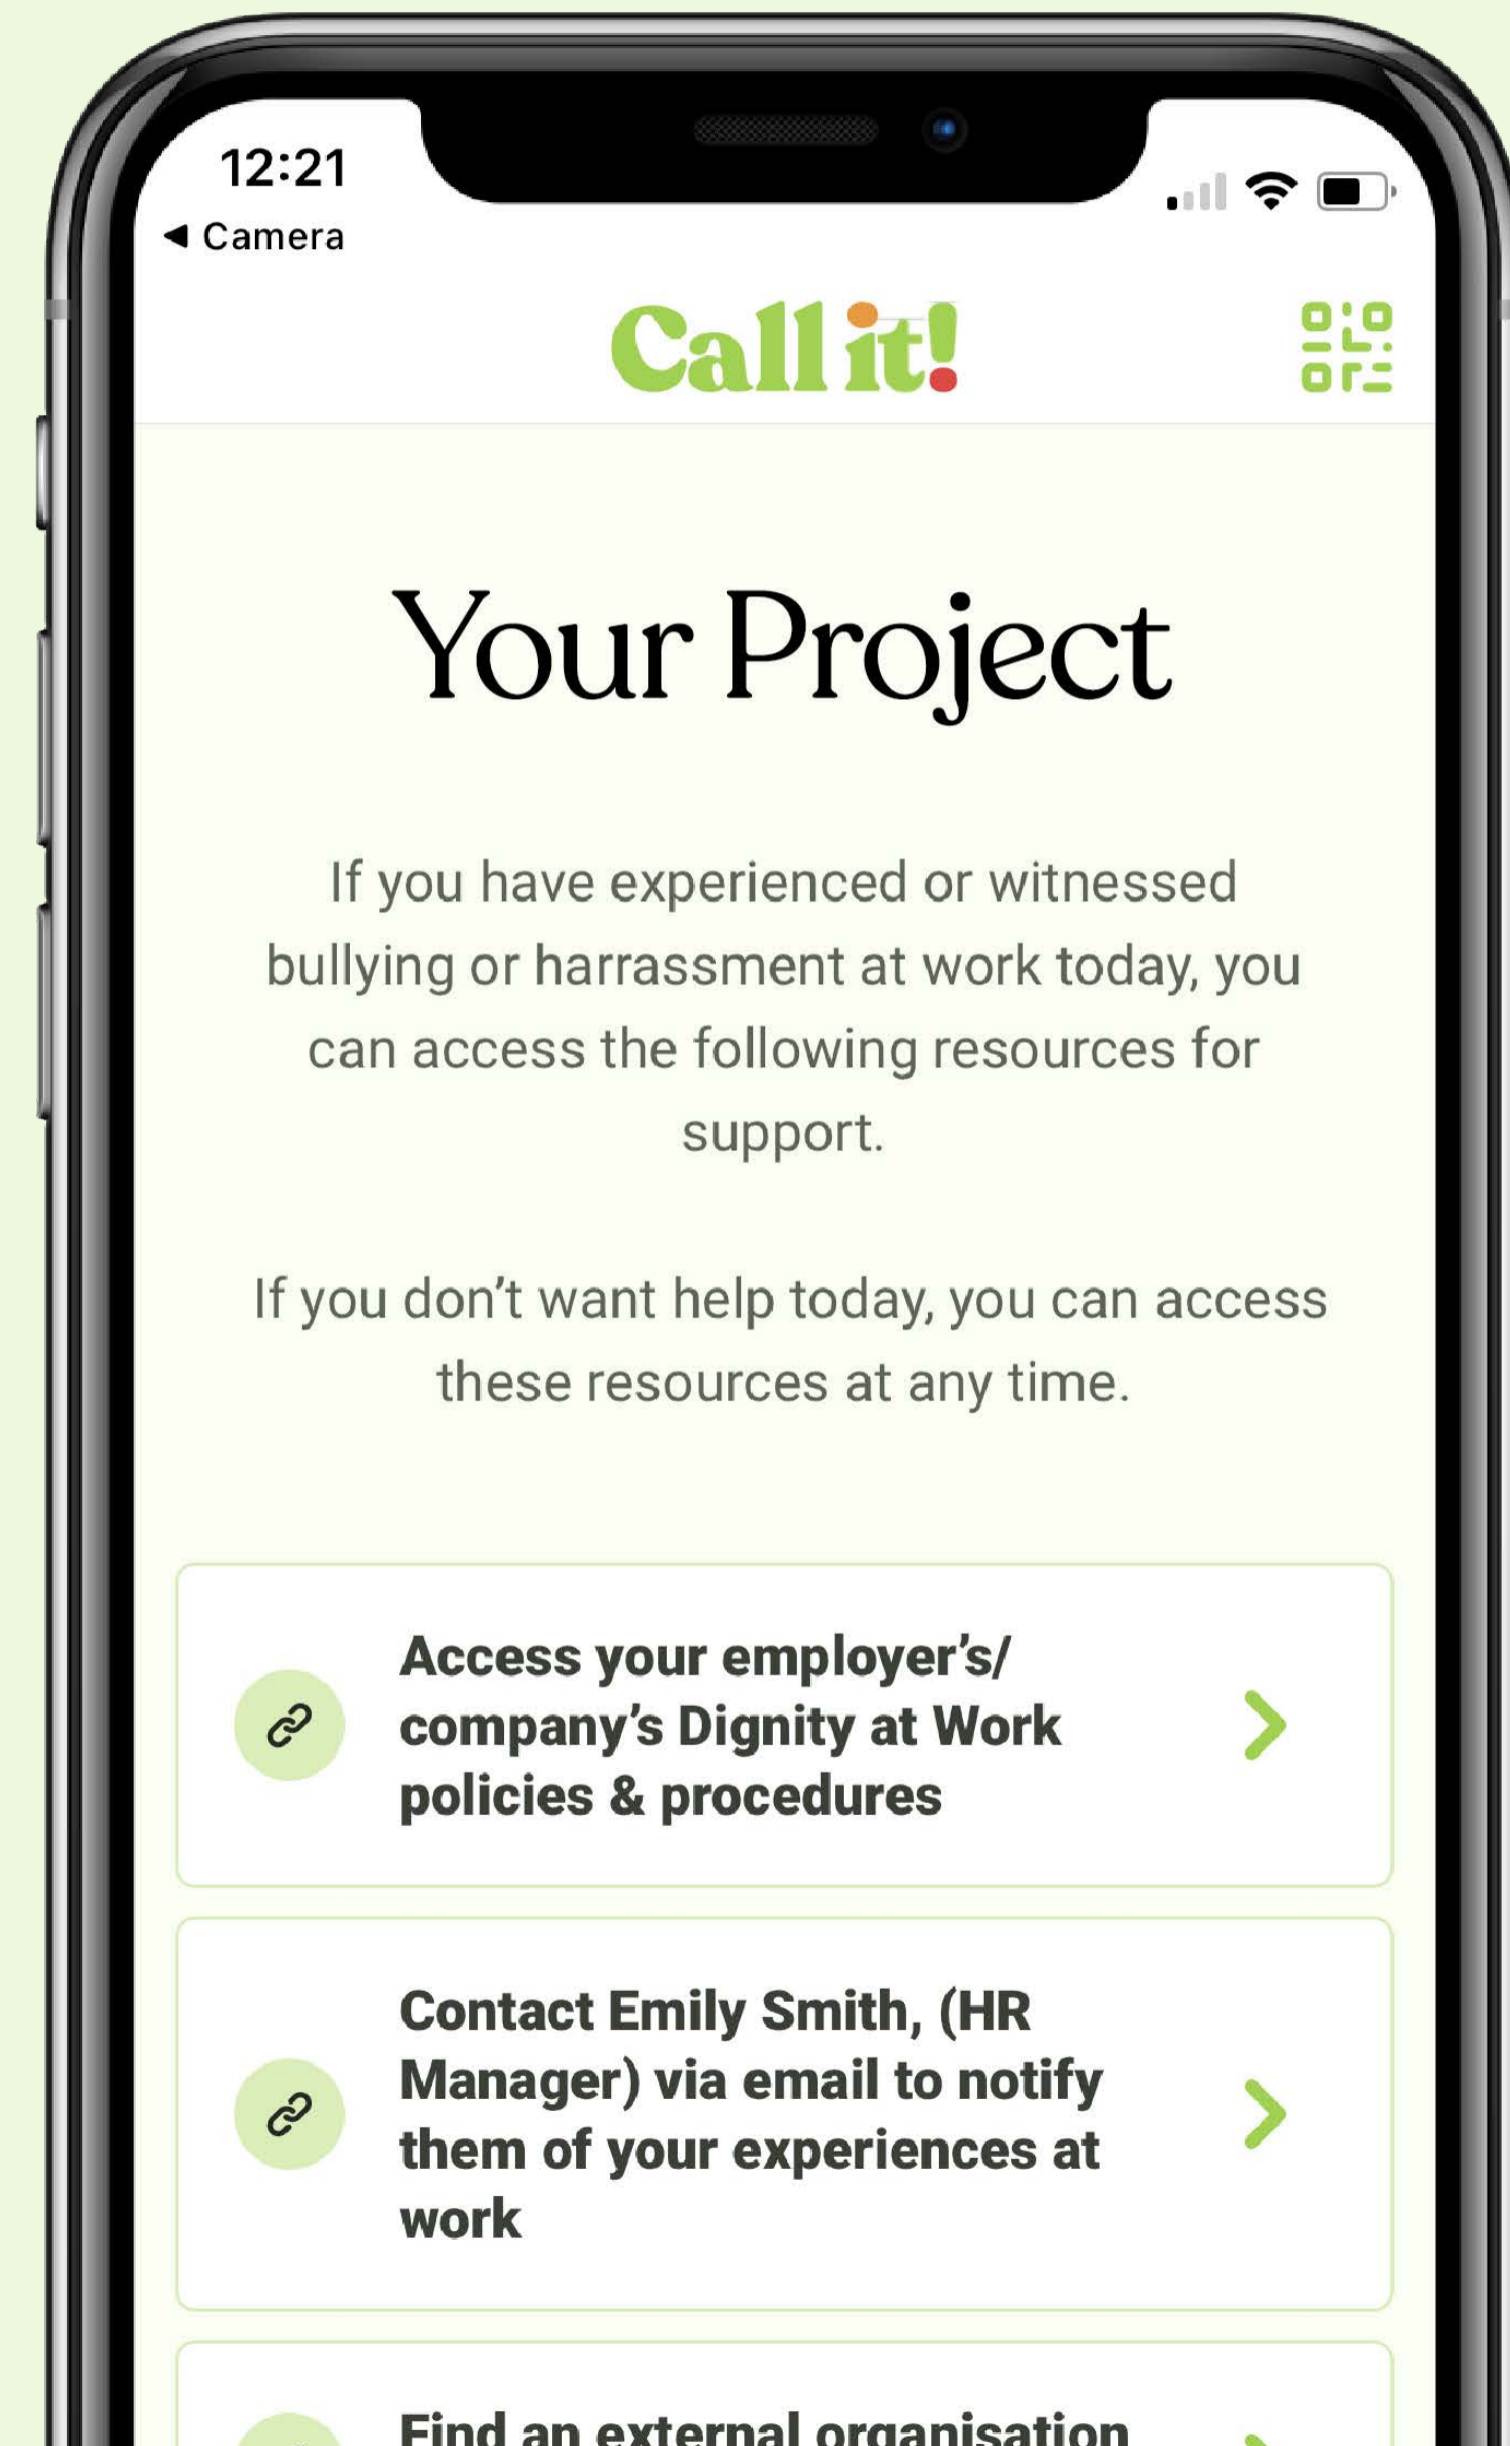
12:21
◀ Camera

Call it!

Your Project

If you have experienced or witnessed bullying or harrassment at work today, you can access the following resources for support.

If you don't want help today, you can access these resources at any time.

Access your employer's/ company's Dignity at Work policies & procedures

Contact Emily Smith, (HR Manager) via email to notify them of your experiences at work

Find an external organisation